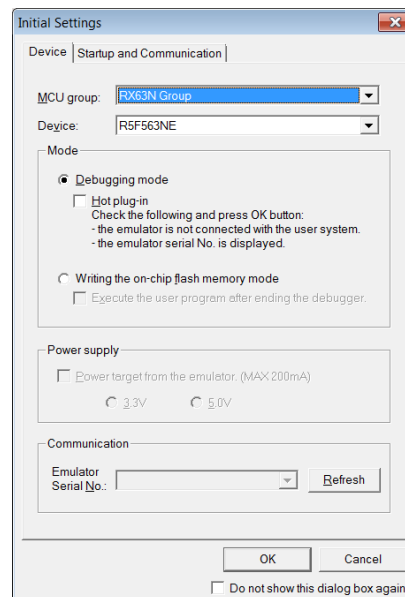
Initial Settings

Device | Startup and Communication

MCU group: RX63N Group

Device: R5F563NE

Mode

Debugging mode

Hot plug-in
Check the following and press OK button:
- the emulator is not connected with the user system.
- the emulator serial No. is displayed.

Writing the on-chip flash memory mode

Execute the user program after ending the debugger.

Power supply

Power target from the emulator. (MAX 200mA)

3.3V 5.0V

Communication

Emulator Serial No.:

Refresh

OK Cancel

Do not show this dialog box again